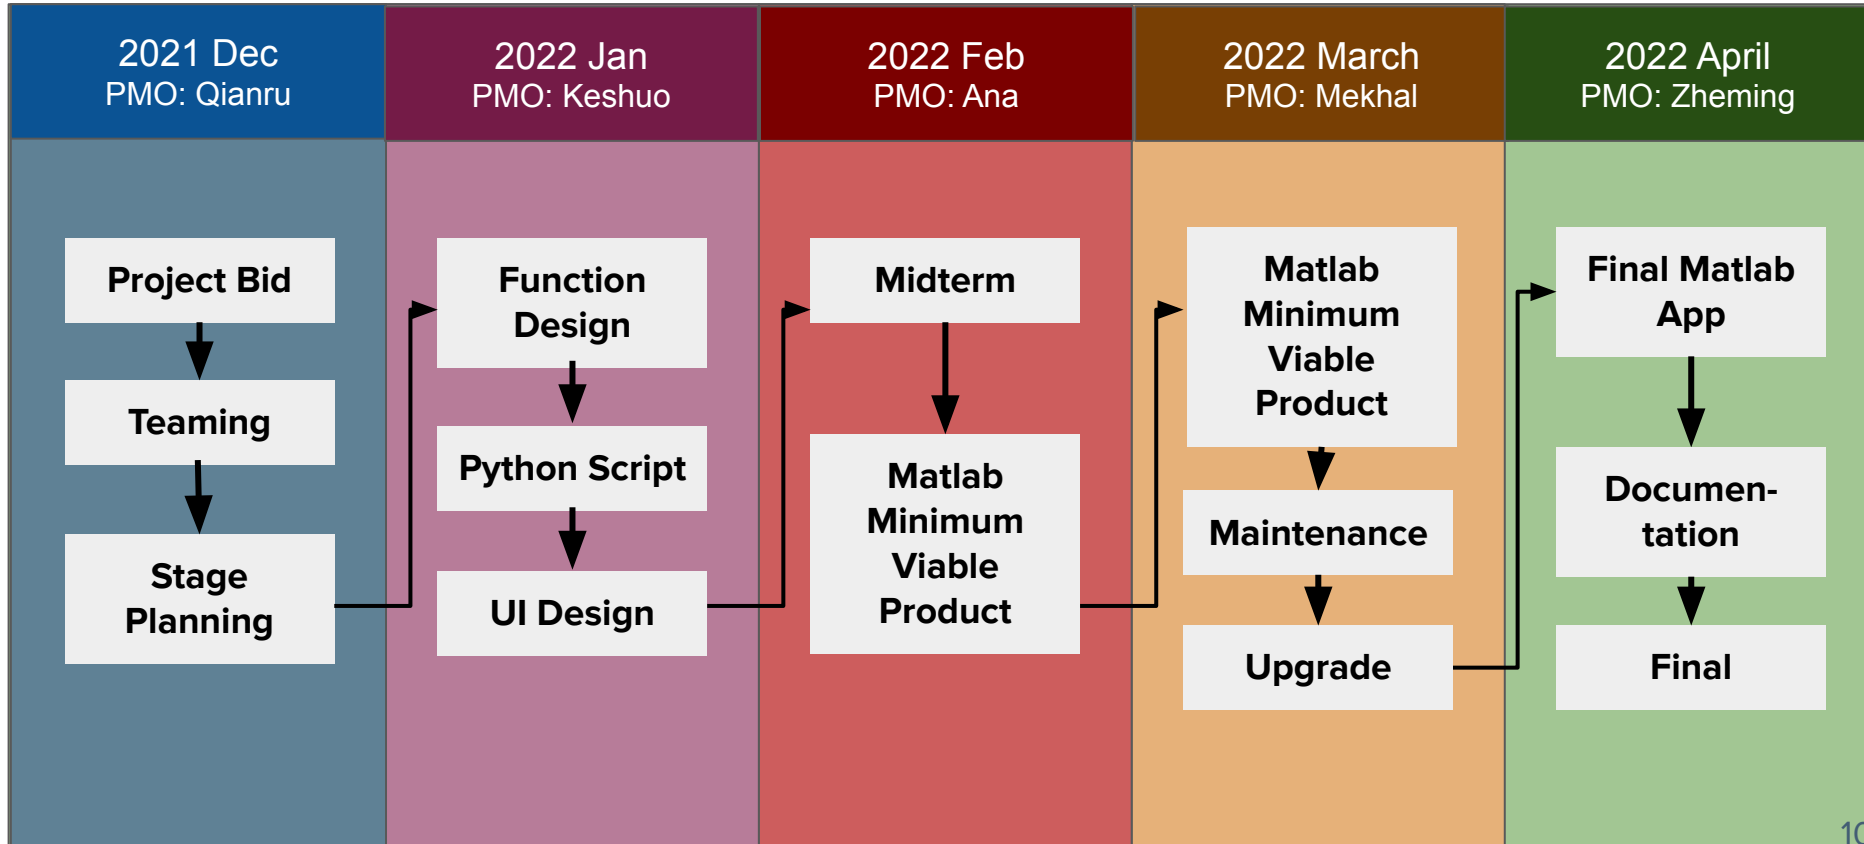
2021 Dec
PMO: Qianru

Project Bid

Teaming

Stage Planning

2022 Jan
PMO: Keshuo

Function Design

Python Script

UI Design

2022 Feb
PMO: Ana

Midterm

Matlab Minimum Viable Product

2022 March
PMO: Mekhal

Matlab Minimum Viable Product

Maintenance

Upgrade

2022 April
PMO: Zheming

Final Matlab App

Documen-tation

Final

1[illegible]